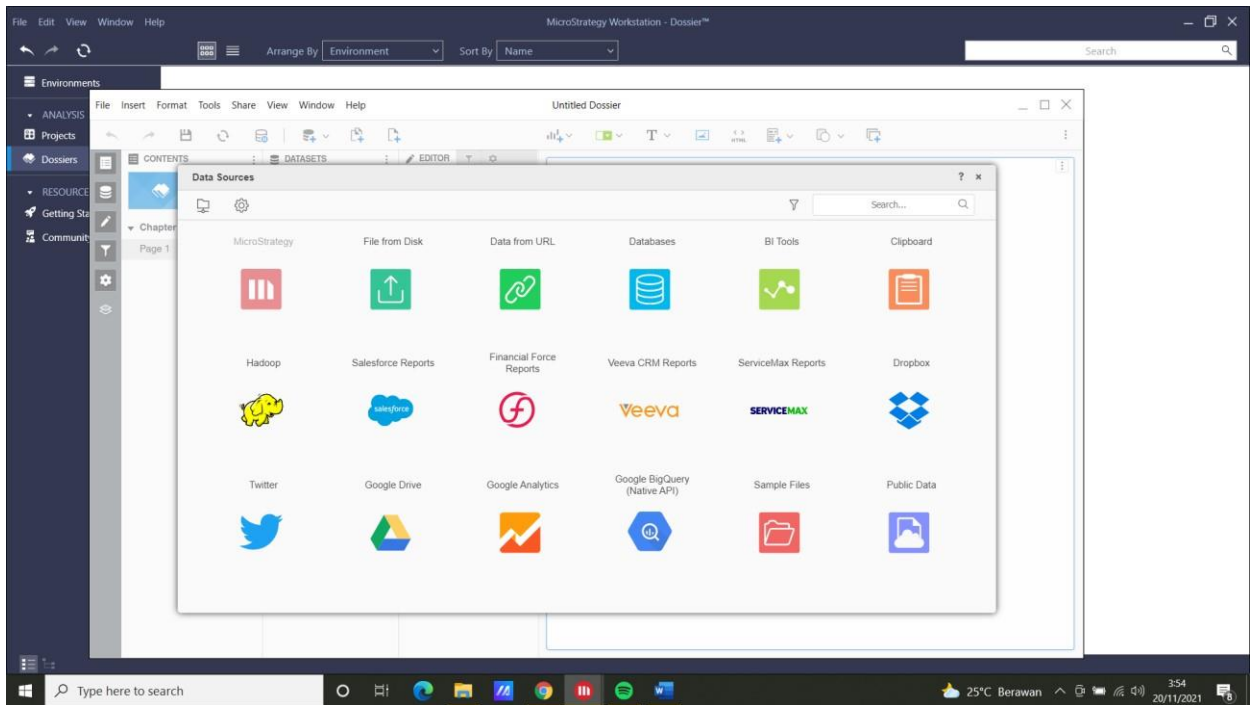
File Edit View Window Help

MicroStrategy Workstation - Dossier™

Arrange By Environment

Sort By Name

Search

Environments

ANALYSIS

Projects

Dossiers

RESOURCE

Getting Sta

Community

File Insert Format Tools Share View Window Help

Untitled Dossier

CONTENTS

DATASETS

EDITOR

Chapter

Page 1

Data Sources

? ×

Search...

MicroStrategy

File from Disk

Data from URL

Databases

BI Tools

Clipboard

Hadoop

Salesforce Reports

Financial Force Reports

Veeva CRM Reports

ServiceMax Reports

Dropbox

salesforce

veeva

SERVICEMAX

Twitter

Google Drive

Google Analytics

Google BigQuery (Native API)

Sample Files

Public Data

Type here to search

25°C Berawan

3:54
20/11/2021